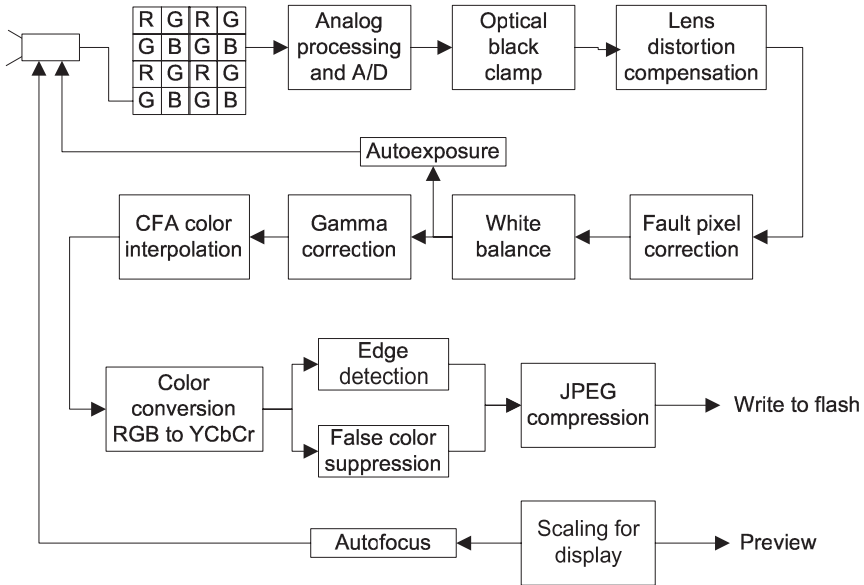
| R | G | R | G |
|---|---|---|---|
| G | B | G | B |
| R | G | R | G |
| G | B | G | B |

Analog processing and A/D

Optical black clamp

Lens distortion compensation

Autoexposure

CFA color interpolation

Gamma correction

White balance

Fault pixel correction

Color conversion RGB to YCbCr

Edge detection

False color suppression

JPEG compression

Write to flash

Autofocus

Scaling for display

Preview